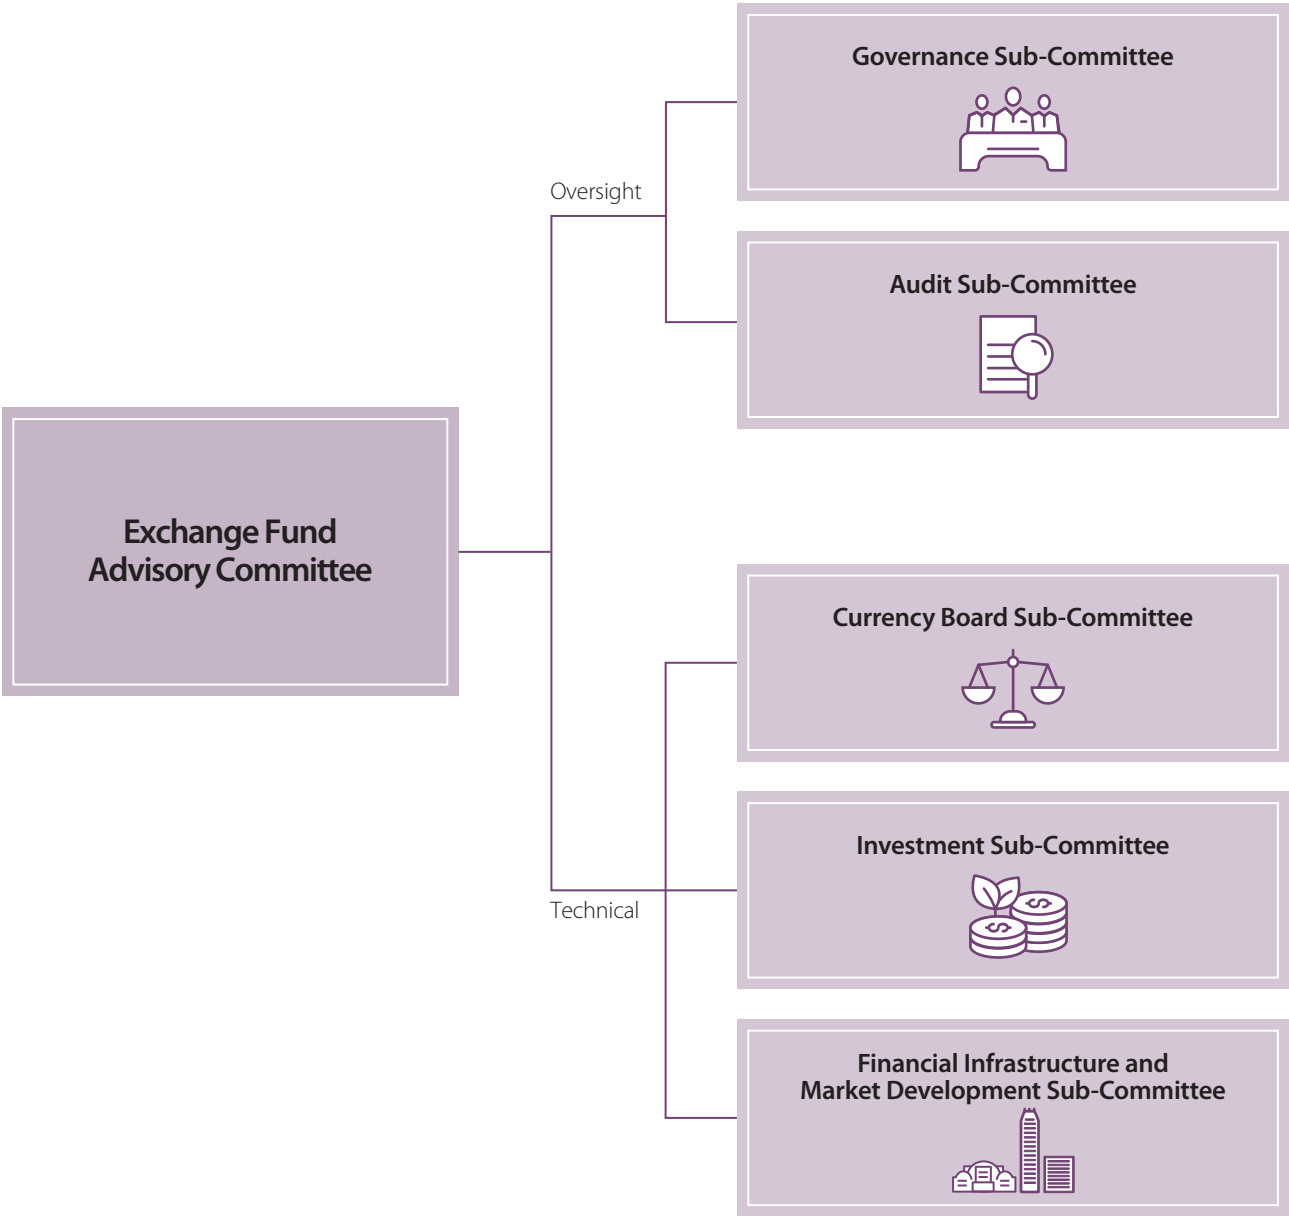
Exchange Fund Advisory Committee

Oversight

Governance Sub-Committee

Audit Sub-Committee

Technical

Currency Board Sub-Committee

Investment Sub-Committee

Financial Infrastructure and Market Development Sub-Committee